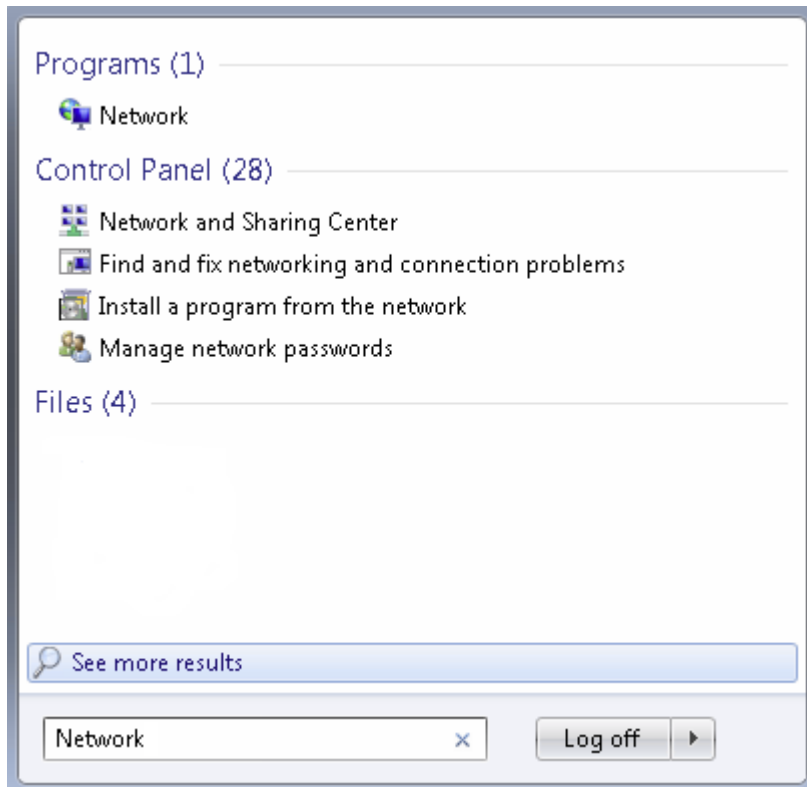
Programs (1)

Network

Control Panel (28)

Network and Sharing Center

Find and fix networking and connection problems

Install a program from the network

Manage network passwords

Files (4)

See more results

Network ×

Log off